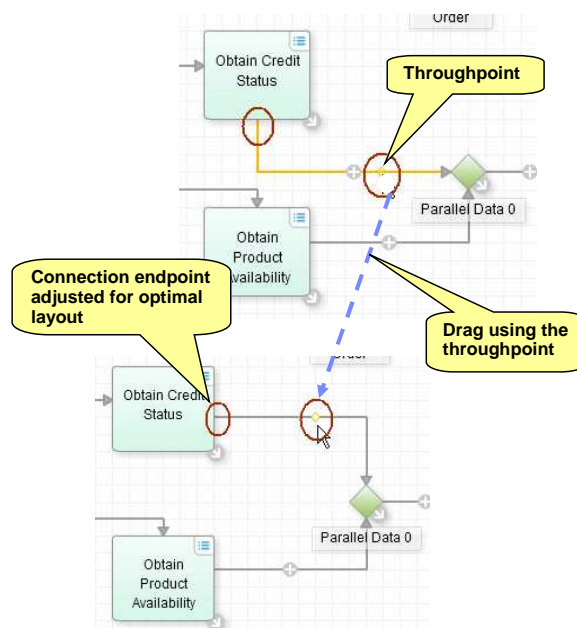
Order

Obtain Credit Status

Throughpoint

Parallel Data 0

Obtain Product Availability

Connection endpoint adjusted for optimal layout

Drag using the throughpoint

Order

Obtain Credit Status

Parallel Data 0

Obtain Product Availability